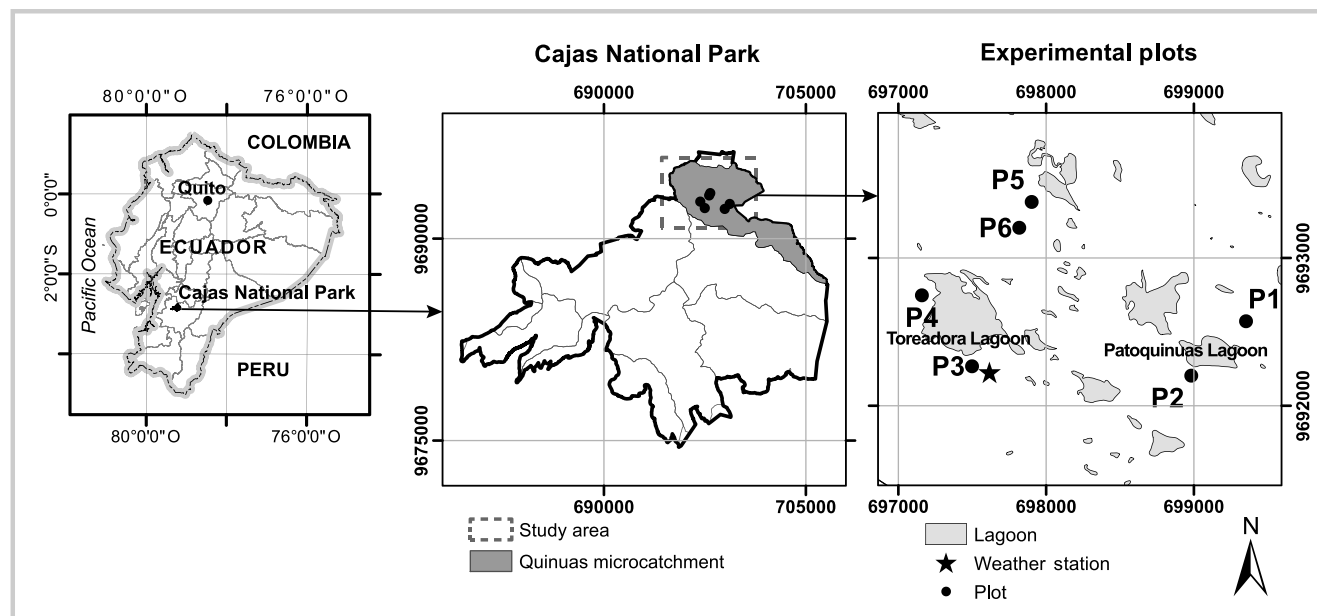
80°0'0" O
76°0'0" O
COLOMBIA
Quito
0°0'0"
ECUADOR
2°0'0"S
Pacific Ocean
Cajas National Park
PERU
80°0'0" O
76°0'0" O

Cajas National Park
690000
705000
9690000
9675000
690000
705000

Study area
Quinuas microcatchment

Experimental plots
697000
698000
699000
P5
P6
9693000
P4
P1
Toreadora Lagoon
Patoquinuas Lagoon
P3
P2
9692000
697000
698000
699000

Lagoon
Weather station
Plot
N